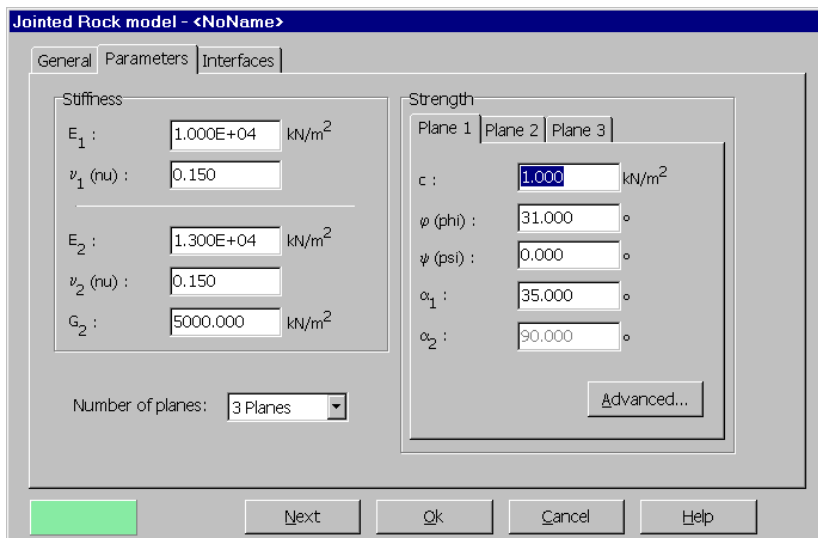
Jointed Rock model - <NoName>

General | Parameters | Interfaces

Stiffness

$E_1$ : 1.000E+04 kN/m$^2$

$\nu_1$ (nu) : 0.150

$E_2$ : 1.300E+04 kN/m$^2$

$\nu_2$ (nu) : 0.150

$G_2$ : 5000.000 kN/m$^2$

Number of planes: 3 Planes

Strength

Plane 1 | Plane 2 | Plane 3

c : 1.000 kN/m$^2$

$\varphi$ (phi) : 31.000 °

$\psi$ (psi) : 0.000 °

$\alpha_1$ : 35.000 °

$\alpha_2$ : 90.000 °

Advanced...

Next | Ok | Cancel | Help